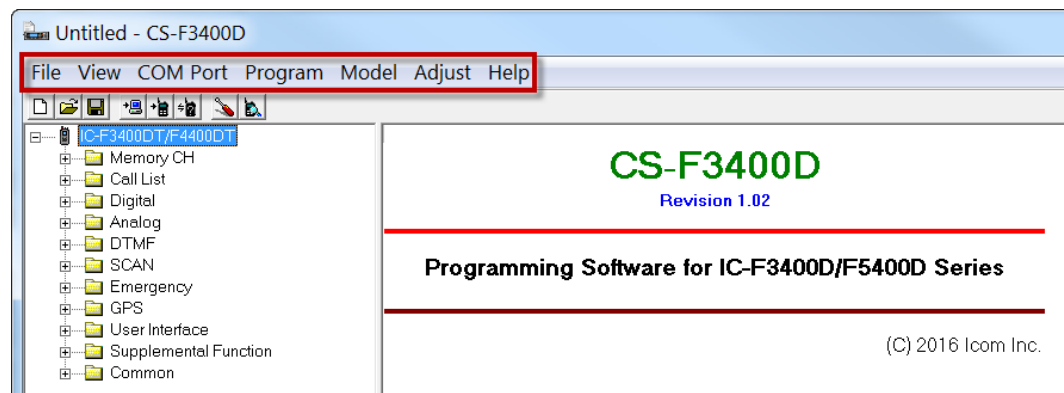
Untitled - CS-F3400D

File View COM Port Program Model Adjust Help

IC-F3400DT/F4400DT
Memory CH
Call List
Digital
Analog
DTMF
SCAN
Emergency
GPS
User Interface
Supplemental Function
Common

CS-F3400D
Revision 1.02

Programming Software for IC-F3400D/F5400D Series

(C) 2016 Icom Inc.